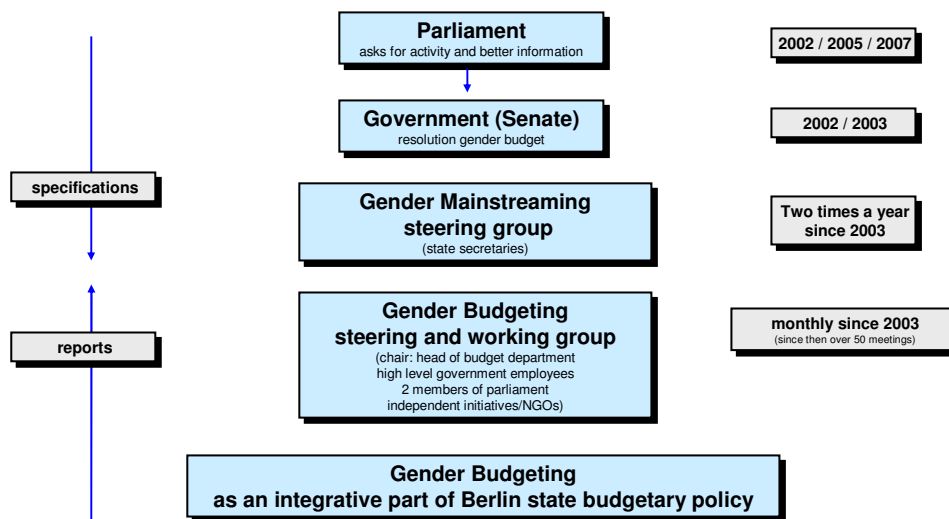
Parliament
asks for activity and better information

2002 / 2005 / 2007

Government (Senate)
resolution gender budget

2002 / 2003

specifications

Gender Mainstreaming steering group
(state secretaries)

Two times a year since 2003

Gender Budgeting steering and working group
(chair: head of budget department
high level government employees
2 members of parliament
independent initiatives/NGOs)

monthly since 2003
(since then over 50 meetings)

reports

Gender Budgeting
as an integrative part of Berlin state budgetary policy